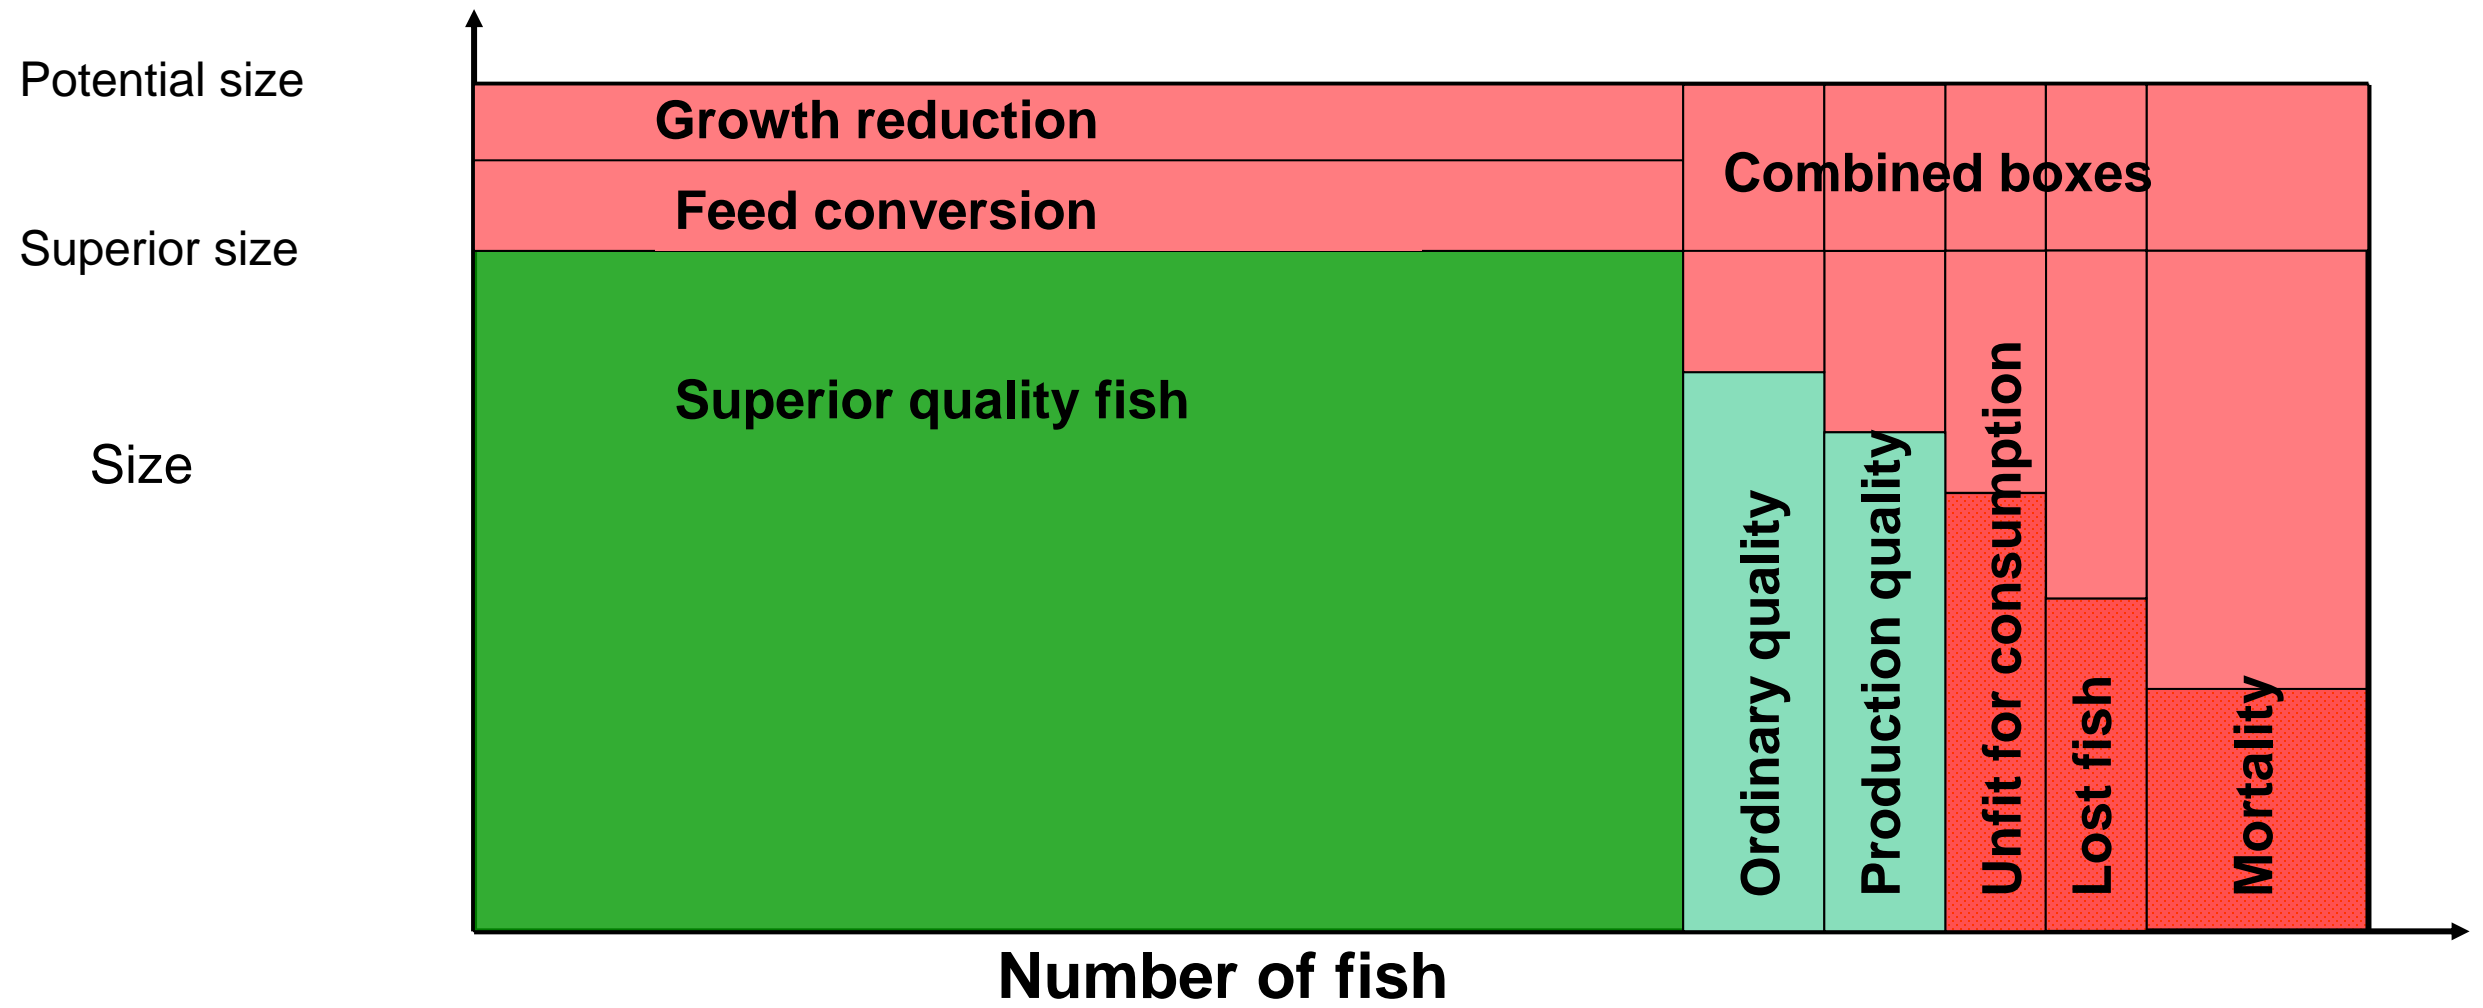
Potential size

Superior size

Size

Growth reduction

Feed conversion

Combined boxes

Superior quality fish

Ordinary quality

Production quality

Unfit for consumption

Lost fish

Mortality

Number of fish